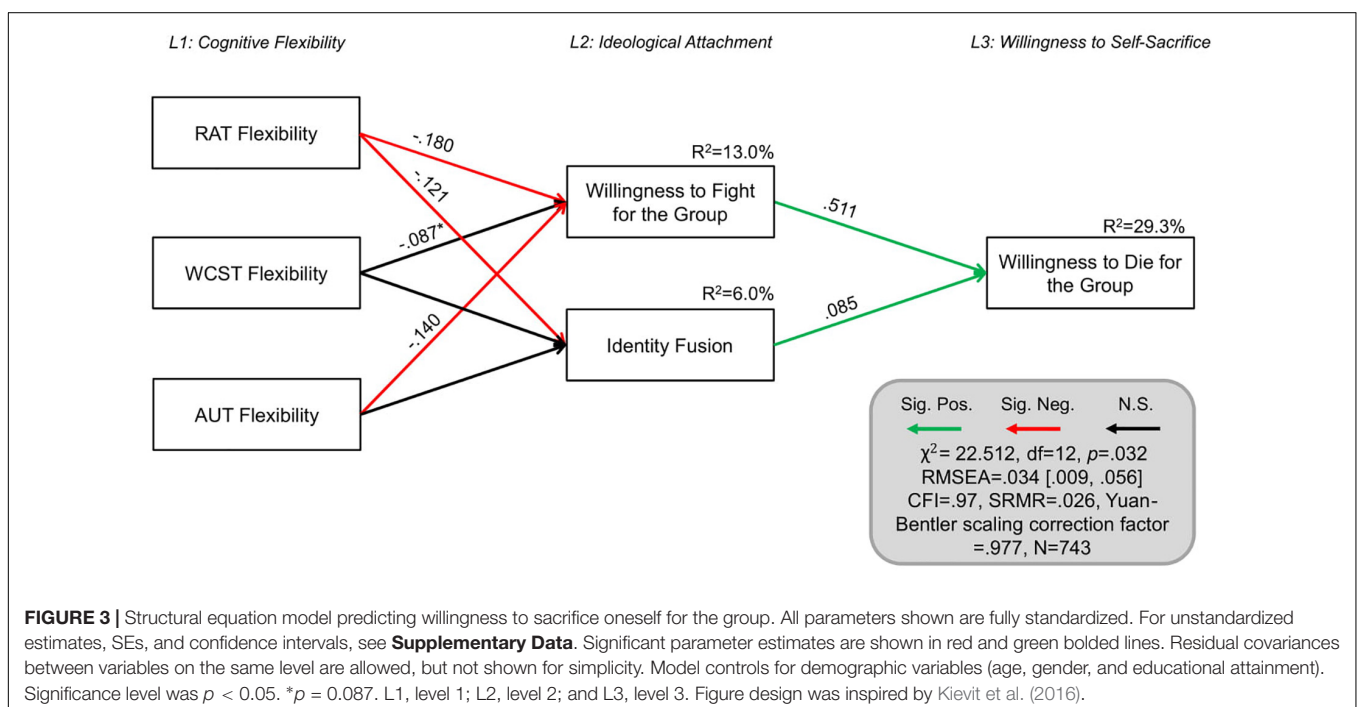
L1: Cognitive Flexibility

L2: Ideological Attachment

L3: Willingness to Self-Sacrifice

RAT Flexibility

WCST Flexibility

AUT Flexibility

-.180

-.121

-.087*

-.140

$R^2$=13.0%

Willingness to Fight for the Group

$R^2$=6.0%

Identity Fusion

.511

.085

$R^2$=29.3%

Willingness to Die for the Group

Sig. Pos.

Sig. Neg.

N.S.

$\chi^2$= 22.512, df=12, $p$=.032
RMSEA=.034 [.009, .056]
CFI=.97, SRMR=.026, Yuan-Bentler scaling correction factor =.977, N=743

**FIGURE 3 |** Structural equation model predicting willingness to sacrifice oneself for the group. All parameters shown are fully standardized. For unstandardized estimates, SEs, and confidence intervals, see **Supplementary Data**. Significant parameter estimates are shown in red and green bolded lines. Residual covariances between variables on the same level are allowed, but not shown for simplicity. Model controls for demographic variables (age, gender, and educational attainment). Significance level was $p$ < 0.05. *$p$ = 0.087. L1, level 1; L2, level 2; and L3, level 3. Figure design was inspired by Kievit et al. (2016).